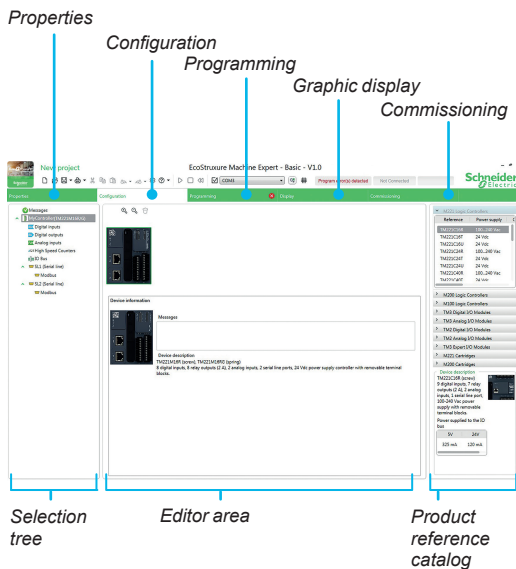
Properties

Configuration

Programming

Graphic display

Commissioning

New project

EcoStruxure Machine Expert - Basic - V1.0

Schneider Electric

COM1

Program error(s) detected

Not Connected

Properties

Configuration

Programming

Display

Commissioning

Messages

MyController(TM221M16R)

Digital inputs

Digital outputs

Analog inputs

High Speed Counters

IO Bus

SL1 (Serial line)

Modbus

SL2 (Serial line)

Modbus

Device information

Messages

Device description

TM221M16R (screw), TM221M16RG (spring)

8 digital inputs, 8 relay outputs (2 A), 2 analog inputs, 2 serial line ports, 24 Vdc power supply controller with removable terminal blocks.

M221 Logic Controllers

| Reference | Power supply |
|---|---|
| TM221C16R | 100...240 Vac |
| TM221C16T | 24 Vdc |
| TM221C16U | 24 Vdc |
| TM221C24R | 100...240 Vac |
| TM221C24T | 24 Vdc |
| TM221C24U | 24 Vdc |
| TM221C40R | 100...240 Vac |
| TM221C40T | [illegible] |

M200 Logic Controllers

M100 Logic Controllers

TM3 Digital I/O Modules

TM3 Analog I/O Modules

TM2 Digital I/O Modules

TM2 Analog I/O Modules

TM3 Expert I/O Modules

M221 Cartridges

M200 Cartridges

Device description

TM221C16R (screw)

9 digital inputs, 7 relay outputs (2 A), 2 analog inputs, 1 serial line port, 100-240 Vac power supply with removable terminal blocks.

Power supplied to the IO bus

| 5V | 24V |
|---|---|
| 325 mA | 120 mA |

Selection tree

Editor area

Product reference catalog